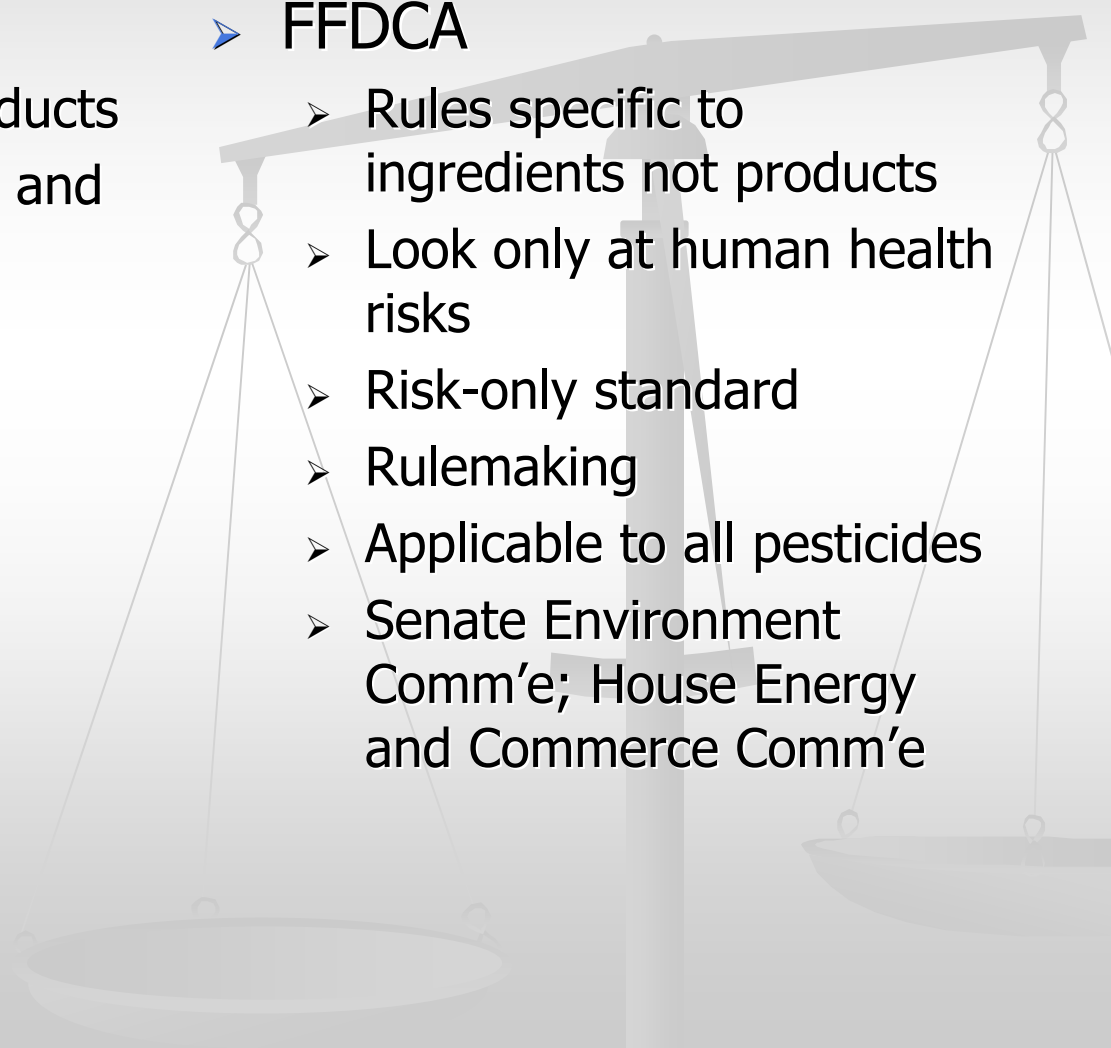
ducts
and

FFDCA

Rules specific to ingredients not products

Look only at human health risks

Risk-only standard

Rulemaking

Applicable to all pesticides

Senate Environment Comm’e; House Energy and Commerce Comm’e